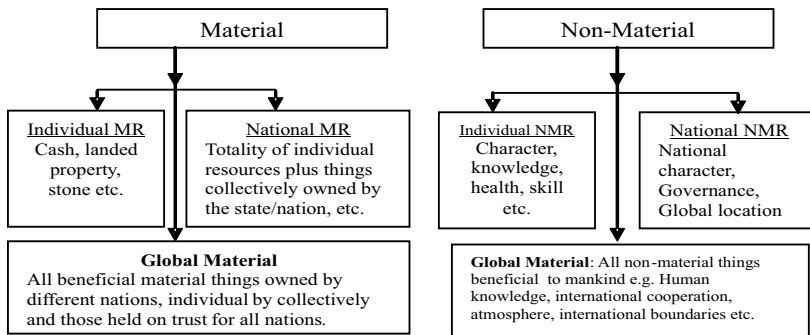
Material

Individual MR
Cash, landed property, stone etc.

National MR
Totality of individual resources plus things collectively owned by the state/nation, etc.

Global Material
All beneficial material things owned by different nations, individual by collectively and those held on trust for all nations.

Non-Material

Individual NMR
Character, knowledge, health, skill etc.

National NMR
National character, Governance, Global location

Global Material: All non-material things beneficial to mankind e.g. Human knowledge, international cooperation, atmosphere, international boundaries etc.